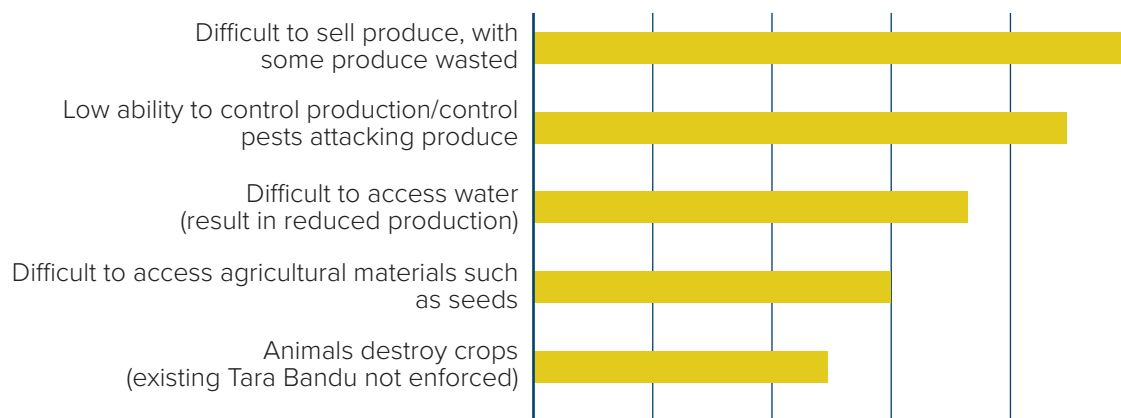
Difficult to sell produce, with some produce wasted

Low ability to control production/control pests attacking produce

Difficult to access water (result in reduced production)

Difficult to access agricultural materials such as seeds

Animals destroy crops (existing Tara Bandu not enforced)